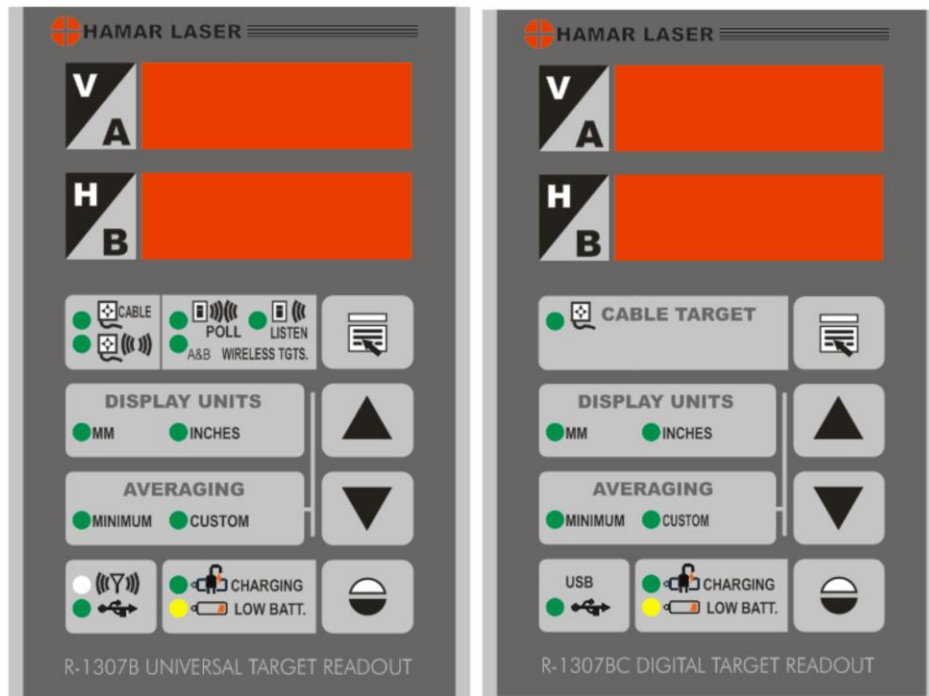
HAMAR LASER

V
A

H
B

CABLE

POLL
LISTEN
A&B WIRELESS TGTS.

DISPLAY UNITS
MM INCHES

AVERAGING
MINIMUM CUSTOM

CHARGING
LOW BATT.

R-1307B UNIVERSAL TARGET READOUT

HAMAR LASER

V
A

H
B

CABLE TARGET

DISPLAY UNITS
MM INCHES

AVERAGING
MINIMUM CUSTOM

USB

CHARGING
LOW BATT.

R-1307BC DIGITAL TARGET READOUT